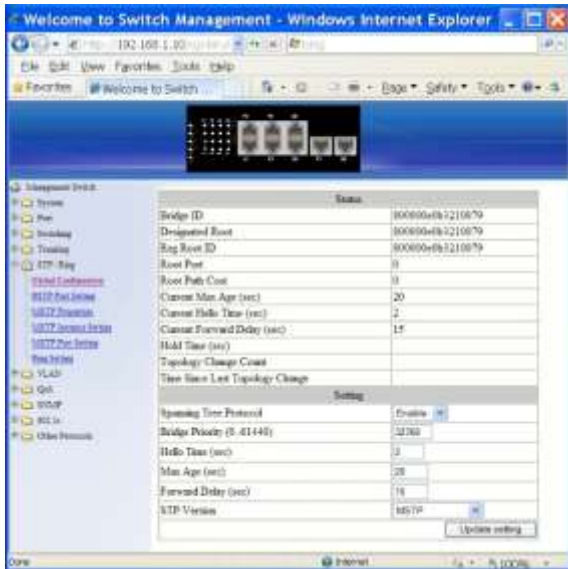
Welcome to Switch Management - Windows Internet Explorer

http://192.168.1.10/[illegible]

File Edit View Favorites Tools Help

Favorites | Welcome to Switch ... | Page ▾ Safety ▾ Tools ▾

Management Switch
System
Port
Switching
Trunking
STP / Ring
Global Configuration
MSTP Port Setting
MSTP Properties
MSTP Instance Setting
MSTP Port Setting
Ring Setting
VLAN
QoS
SNMP
802.1x
Other Protocols

| Status | |
|---|---|
| Bridge ID | 800000e0b3210079 |
| Designated Root | 800000e0b3210079 |
| Reg Root ID | 800000e0b3210079 |
| Root Port | 0 |
| Root Path Cost | 0 |
| Current Max Age (sec) | 20 |
| Current Hello Time (sec) | 2 |
| Current Forward Delay (sec) | 15 |
| Hold Time (sec) | |
| Topology Change Count | |
| Time Since Last Topology Change | |
| **Setting** | |
| Spanning Tree Protocol | Enable |
| Bridge Priority (0..61440) | 32768 |
| Hello Time (sec) | 2 |
| Max Age (sec) | 20 |
| Forward Delay (sec) | 15 |
| STP Version | MSTP |

Update setting

Done | Internet | 100%